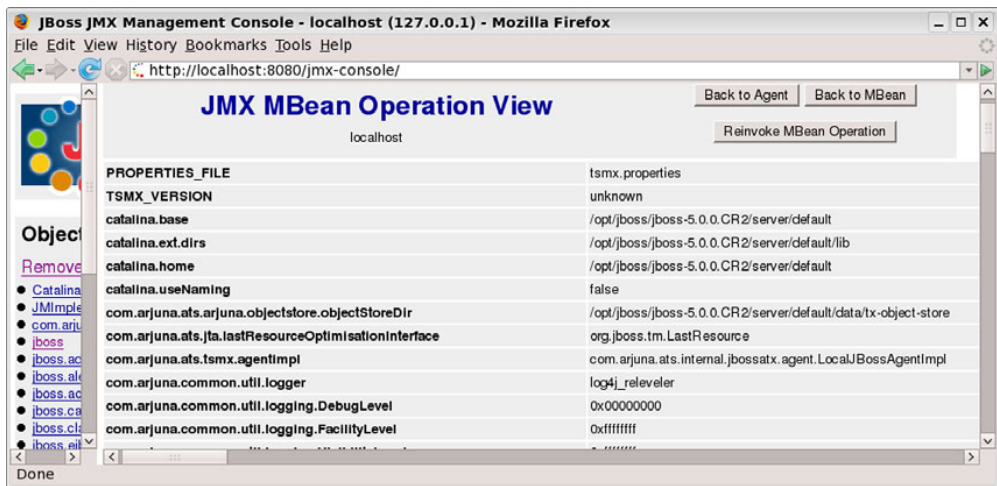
JBoss JMX Management Console - localhost (127.0.0.1) - Mozilla Firefox

File Edit View History Bookmarks Tools Help

http://localhost:8080/jmx-console/

JMX MBean Operation View

localhost

Back to Agent | Back to MBean

Reinvoke MBean Operation

Object

Remove

- Catalina
- JMImple
- com.arju
- jboss
- jboss.ac
- jboss.ale
- jboss.ad
- jboss.ca
- jboss.cla
- jboss.ejb

| | |
|---|---|
| PROPERTIES_FILE | tsmx.properties |
| TSMX_VERSION | unknown |
| catalina.base | /opt/jboss/jboss-5.0.0.CR2/server/default |
| catalina.ext.dirs | /opt/jboss/jboss-5.0.0.CR2/server/default/lib |
| catalina.home | /opt/jboss/jboss-5.0.0.CR2/server/default |
| catalina.useNaming | false |
| com.arjuna.ats.arjuna.objectstore.objectStoreDir | /opt/jboss/jboss-5.0.0.CR2/server/default/data/tx-object-store |
| com.arjuna.ats.jta.lastResourceOptimisationInterface | org.jboss.tm.LastResource |
| com.arjuna.ats.tsmx.agentImpl | com.arjuna.ats.internal.jbossatx.agent.LocalJBossAgentImpl |
| com.arjuna.common.util.logger | log4j_releveler |
| com.arjuna.common.util.logging.DebugLevel | 0x00000000 |
| com.arjuna.common.util.logging.FacilityLevel | 0xffffffff |

Done